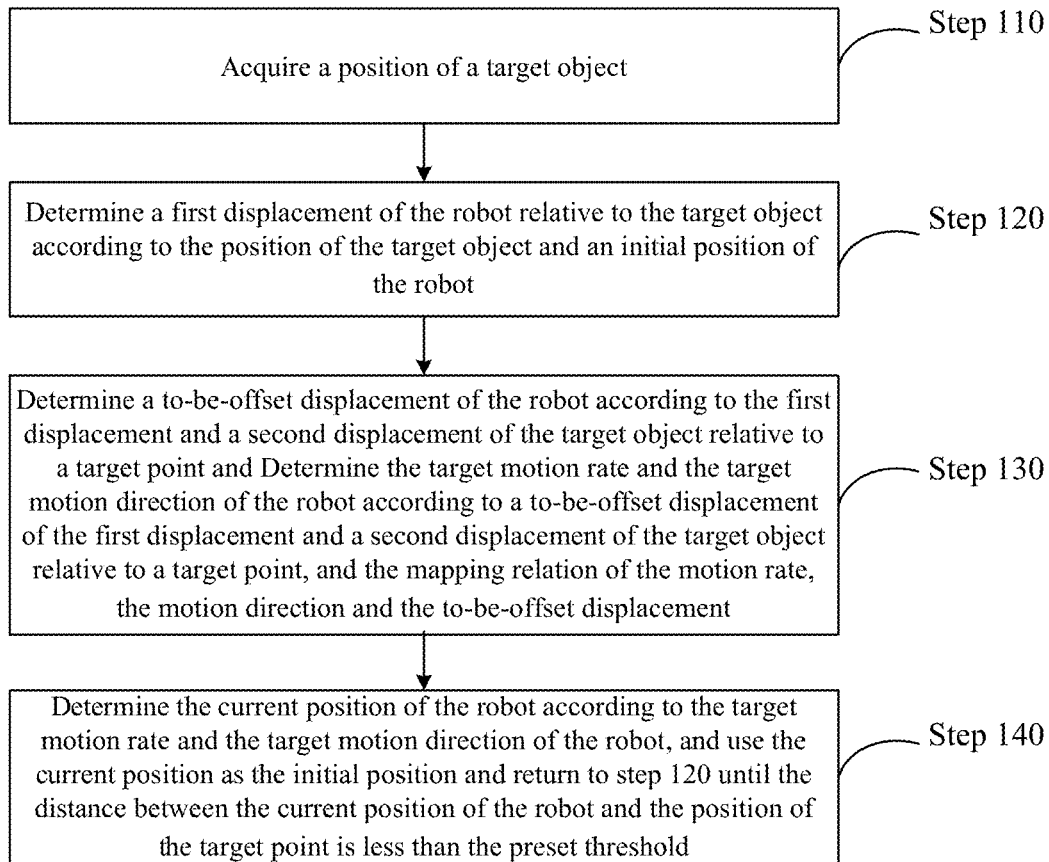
Acquire a position of a target object

Step 110

Determine a first displacement of the robot relative to the target object according to the position of the target object and an initial position of the robot

Step 120

Determine a to-be-offset displacement of the robot according to the first displacement and a second displacement of the target object relative to a target point and Determine the target motion rate and the target motion direction of the robot according to a to-be-offset displacement of the first displacement and a second displacement of the target object relative to a target point, and the mapping relation of the motion rate, the motion direction and the to-be-offset displacement

Step 130

Determine the current position of the robot according to the target motion rate and the target motion direction of the robot, and use the current position as the initial position and return to step 120 until the distance between the current position of the robot and the position of the target point is less than the preset threshold

Step 140